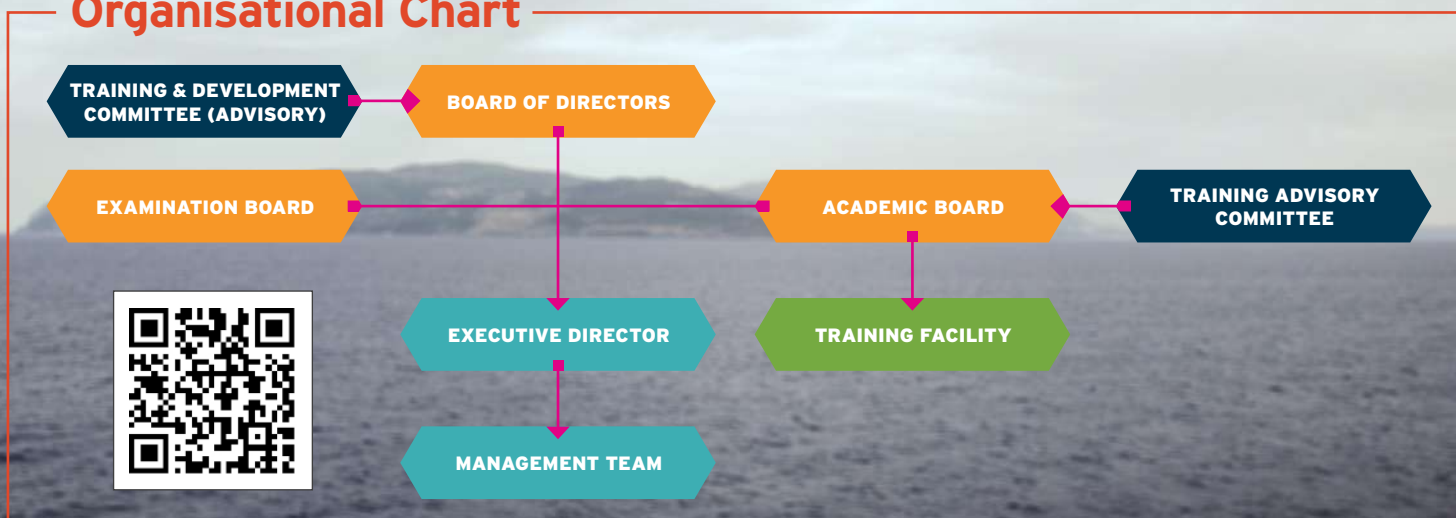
Organisational Chart

TRAINING & DEVELOPMENT COMMITTEE (ADVISORY)

BOARD OF DIRECTORS

EXAMINATION BOARD

ACADEMIC BOARD

TRAINING ADVISORY COMMITTEE

EXECUTIVE DIRECTOR

TRAINING FACILITY

MANAGEMENT TEAM